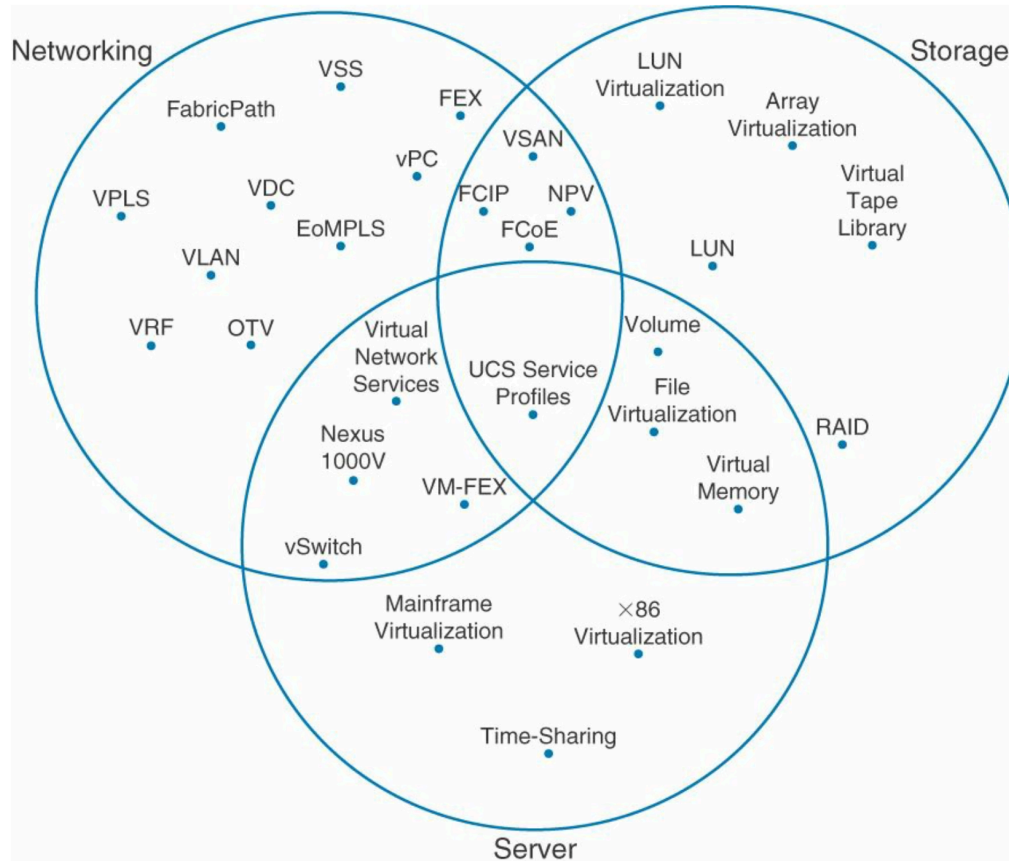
Networking

Storage

VSS

FabricPath

FEX

LUN Virtualization

Array Virtualization

VSAN

vPC

VPLS

VDC

FCIP

NPV

Virtual Tape Library

EoMPLS

FCoE

VLAN

LUN

VRF

OTV

Virtual Network Services

Volume

UCS Service Profiles

File Virtualization

RAID

Nexus 1000V

Virtual Memory

VM-FEX

vSwitch

Mainframe Virtualization

×86 Virtualization

Time-Sharing

Server